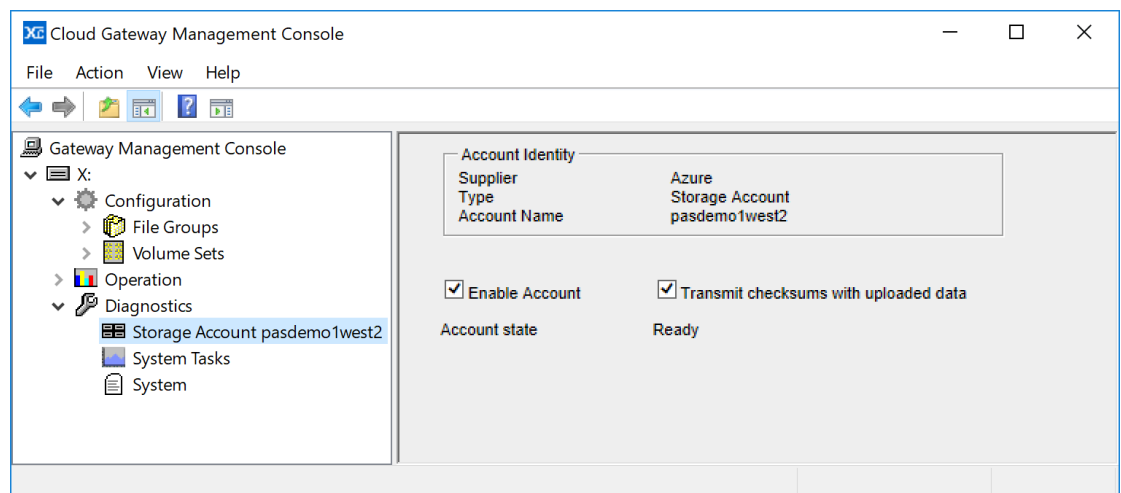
Cloud Gateway Management Console

File Action View Help

Gateway Management Console
X:
Configuration
File Groups
Volume Sets
Operation
Diagnostics
Storage Account pasdemo1west2
System Tasks
System

Account Identity

| | |
|---|---|
| Supplier | Azure |
| Type | Storage Account |
| Account Name | pasdemo1west2 |

Enable Account
Transmit checksums with uploaded data

Account state Ready